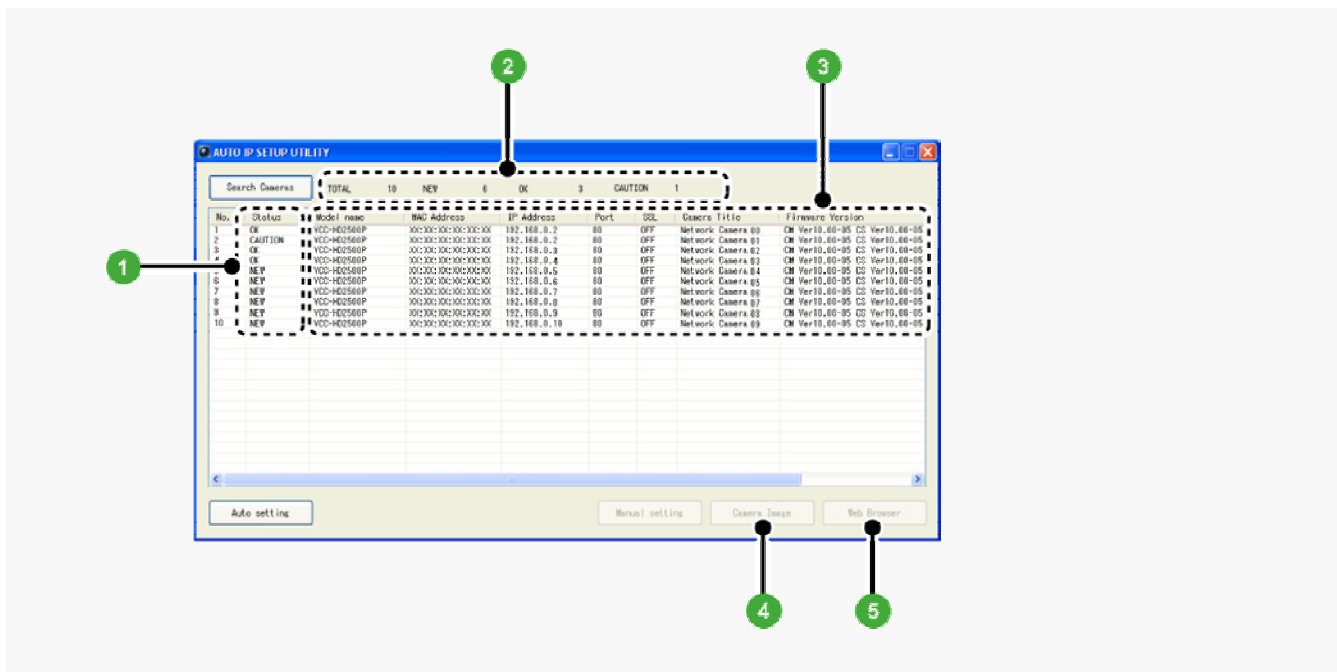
2

3

AUTO IP SETUP UTILITY

Search Cameras

TOTAL 10 NEW 6 OK 3 CAUTION 1

1

| No. | Status | Model name | MAC Address | IP Address | Port | SSL | Camera Title | Firmware Version |
|---|---|---|---|---|---|---|---|---|
| 1 | OK | VCC-HD2500P | XX:XX:XX:XX:XX:XX | 192.168.0.2 | 80 | OFF | Network Camera 00 | CM Ver10.00-05 CS Ver10.00-05 |
| 2 | CAUTION | VCC-HD2500P | XX:XX:XX:XX:XX:XX | 192.168.0.2 | 80 | OFF | Network Camera 01 | CM Ver10.00-05 CS Ver10.00-05 |
| 3 | OK | VCC-HD2500P | XX:XX:XX:XX:XX:XX | 192.168.0.3 | 80 | OFF | Network Camera 02 | CM Ver10.00-05 CS Ver10.00-05 |
| 4 | OK | VCC-HD2500P | XX:XX:XX:XX:XX:XX | 192.168.0.4 | 80 | OFF | Network Camera 03 | CM Ver10.00-05 CS Ver10.00-05 |
| 5 | NEW | VCC-HD2500P | XX:XX:XX:XX:XX:XX | 192.168.0.5 | 80 | OFF | Network Camera 04 | CM Ver10.00-05 CS Ver10.00-05 |
| 6 | NEW | VCC-HD2500P | XX:XX:XX:XX:XX:XX | 192.168.0.6 | 80 | OFF | Network Camera 05 | CM Ver10.00-05 CS Ver10.00-05 |
| 7 | NEW | VCC-HD2500P | XX:XX:XX:XX:XX:XX | 192.168.0.7 | 80 | OFF | Network Camera 06 | CM Ver10.00-05 CS Ver10.00-05 |
| 8 | NEW | VCC-HD2500P | XX:XX:XX:XX:XX:XX | 192.168.0.8 | 80 | OFF | Network Camera 07 | CM Ver10.00-05 CS Ver10.00-05 |
| 9 | NEW | VCC-HD2500P | XX:XX:XX:XX:XX:XX | 192.168.0.9 | 80 | OFF | Network Camera 08 | CM Ver10.00-05 CS Ver10.00-05 |
| 10 | NEW | VCC-HD2500P | XX:XX:XX:XX:XX:XX | 192.168.0.10 | 80 | OFF | Network Camera 09 | CM Ver10.00-05 CS Ver10.00-05 |

Auto setting

Manual setting

Camera Image

Web Browser

4

5